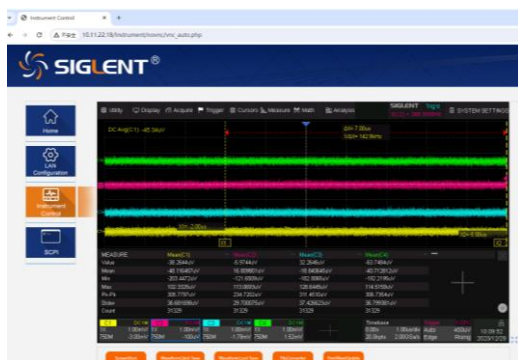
Instrument Control
10.11.22.18/Instrument/novnc/vnc_auto.php

SIGLENT®

Home

LAN Configuration

Instrument Control

SCPI

Utility Display Acquire Trigger Cursors Measure Math Analysis SIGLENT SYSTEM SETTING

DC Ang(C1) -45.3mV

MEASURE
Value
Mean
Min
Max
Pk-Pk
Stdev
Count

Timebase
Trigger

Screenshot